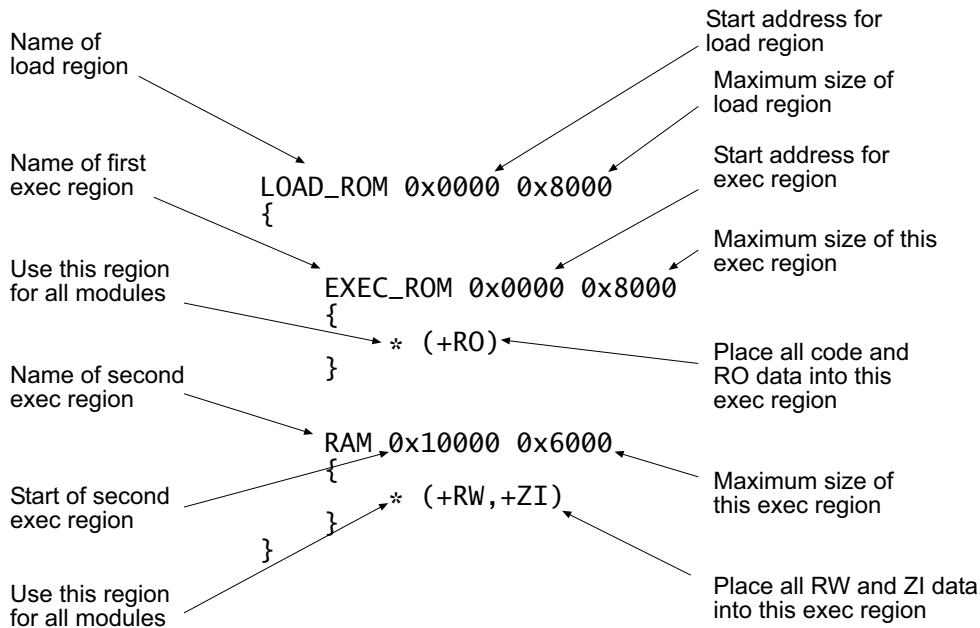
Name of load region

Start address for load region

Maximum size of load region

Name of first exec region

Start address for exec region

Maximum size of this exec region

Use this region for all modules

LOAD_ROM 0x0000 0x8000
{
EXEC_ROM 0x0000 0x8000
{
* (+RO)
}
RAM 0x10000 0x6000
{
* (+RW,+ZI)
}
}

Place all code and RO data into this exec region

Name of second exec region

Maximum size of this exec region

Start of second exec region

Use this region for all modules

Place all RW and ZI data into this exec region